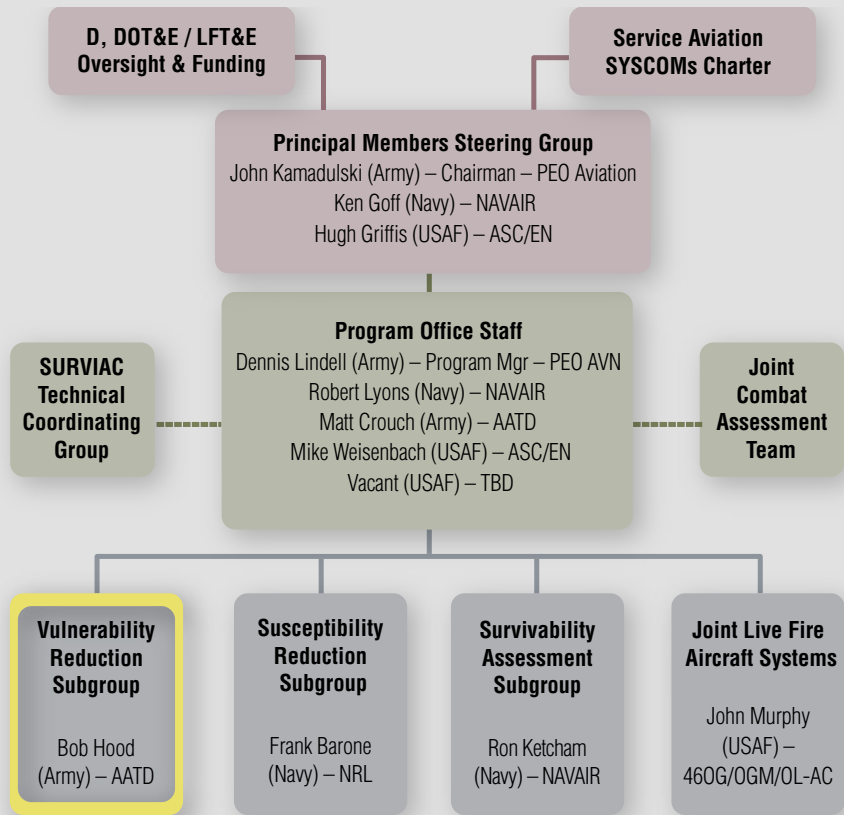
D, DOT&E / LFT&E Oversight & Funding

Service Aviation SYSCOMs Charter

Principal Members Steering Group
John Kamadulski (Army) – Chairman – PEO Aviation
Ken Goff (Navy) – NAVAIR
Hugh Griffis (USAF) – ASC/EN

SURVIAC Technical Coordinating Group

Program Office Staff
Dennis Lindell (Army) – Program Mgr – PEO AVN
Robert Lyons (Navy) – NAVAIR
Matt Crouch (Army) – AATD
Mike Weisenbach (USAF) – ASC/EN
Vacant (USAF) – TBD

Joint Combat Assessment Team

Vulnerability Reduction Subgroup
Bob Hood (Army) – AATD

Susceptibility Reduction Subgroup
Frank Barone (Navy) – NRL

Survivability Assessment Subgroup
Ron Ketcham (Navy) – NAVAIR

Joint Live Fire Aircraft Systems
John Murphy (USAF) – 46OG/OGM/OL-AC